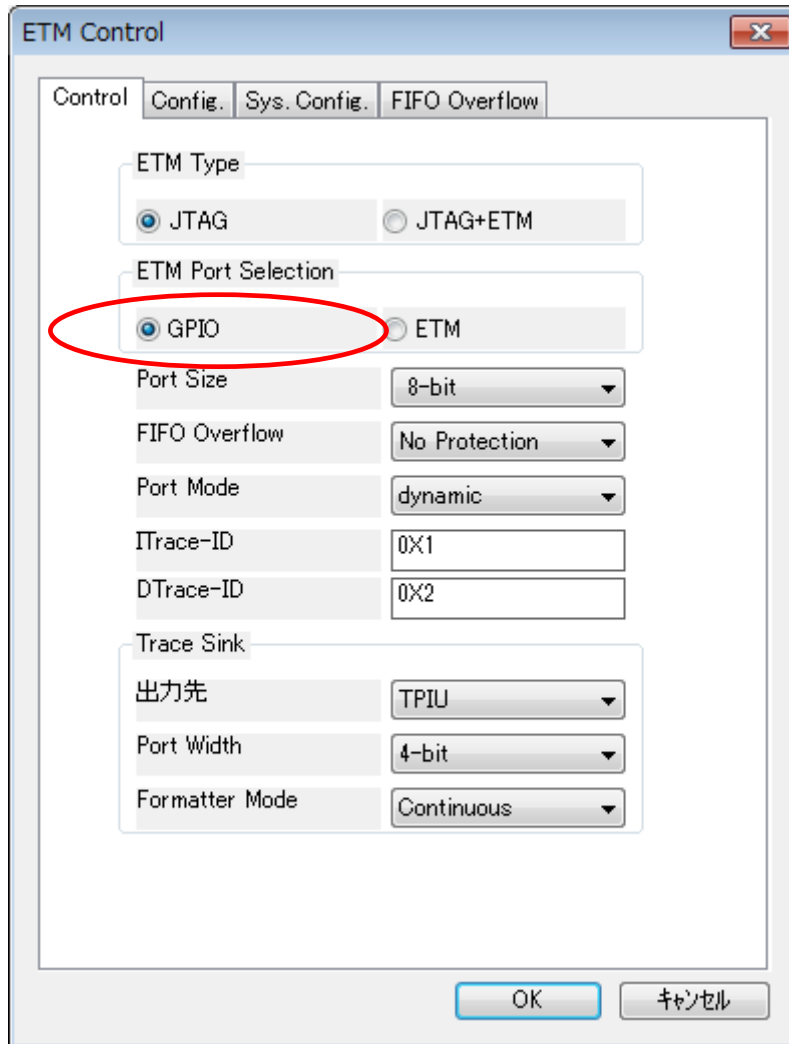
ETM Control

Control | Config. | Sys. Config. | FIFO Overflow

ETM Type

JTAG
JTAG+ETM

ETM Port Selection

GPIO
ETM

Port Size 8-bit

FIFO Overflow No Protection

Port Mode dynamic

ITrace-ID 0X1

DTrace-ID 0X2

Trace Sink

出力先 TPIU

Port Width 4-bit

Formatter Mode Continuous

OK
キャンセル